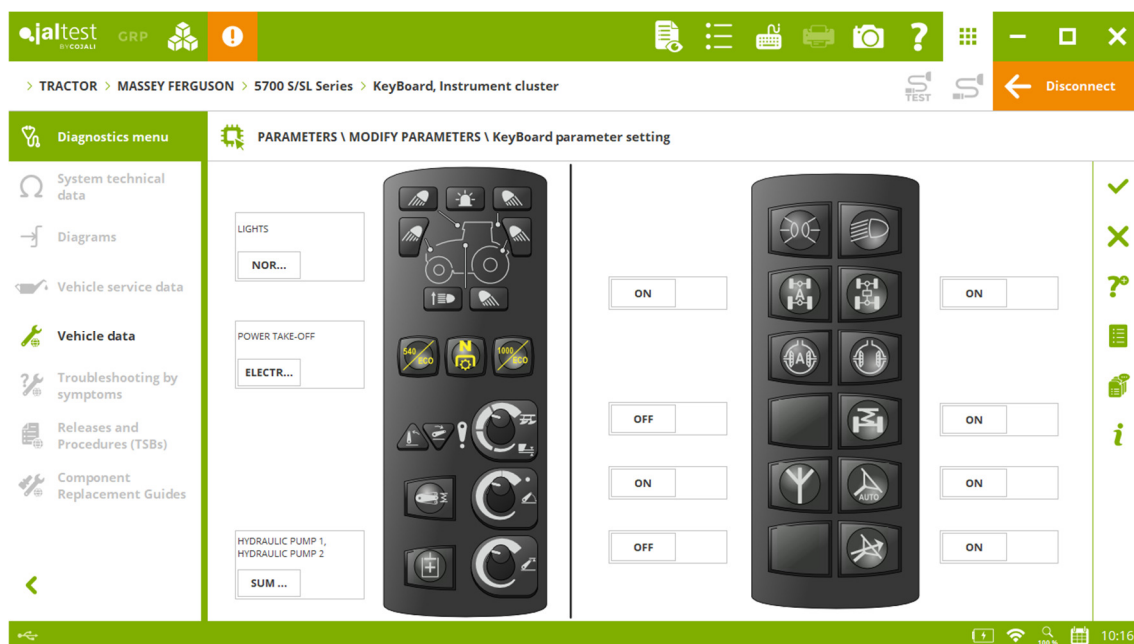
jaltest BY COJALI GRP

> TRACTOR > MASSEY FERGUSON > 5700 S/SL Series > KeyBoard, Instrument cluster

TEST

Disconnect

Diagnostics menu

System technical data

Diagrams

Vehicle service data

Vehicle data

Troubleshooting by symptoms

Releases and Procedures (TSBs)

Component Replacement Guides

PARAMETERS \ MODIFY PARAMETERS \ KeyBoard parameter setting

LIGHTS

NOR...

POWER TAKE-OFF

ELECTR...

HYDRAULIC PUMP 1, HYDRAULIC PUMP 2

SUM ...

540 ECO

N

1000 ECO

ON

OFF

ON

OFF

ON

ON

ON

ON

AUTO

10:16